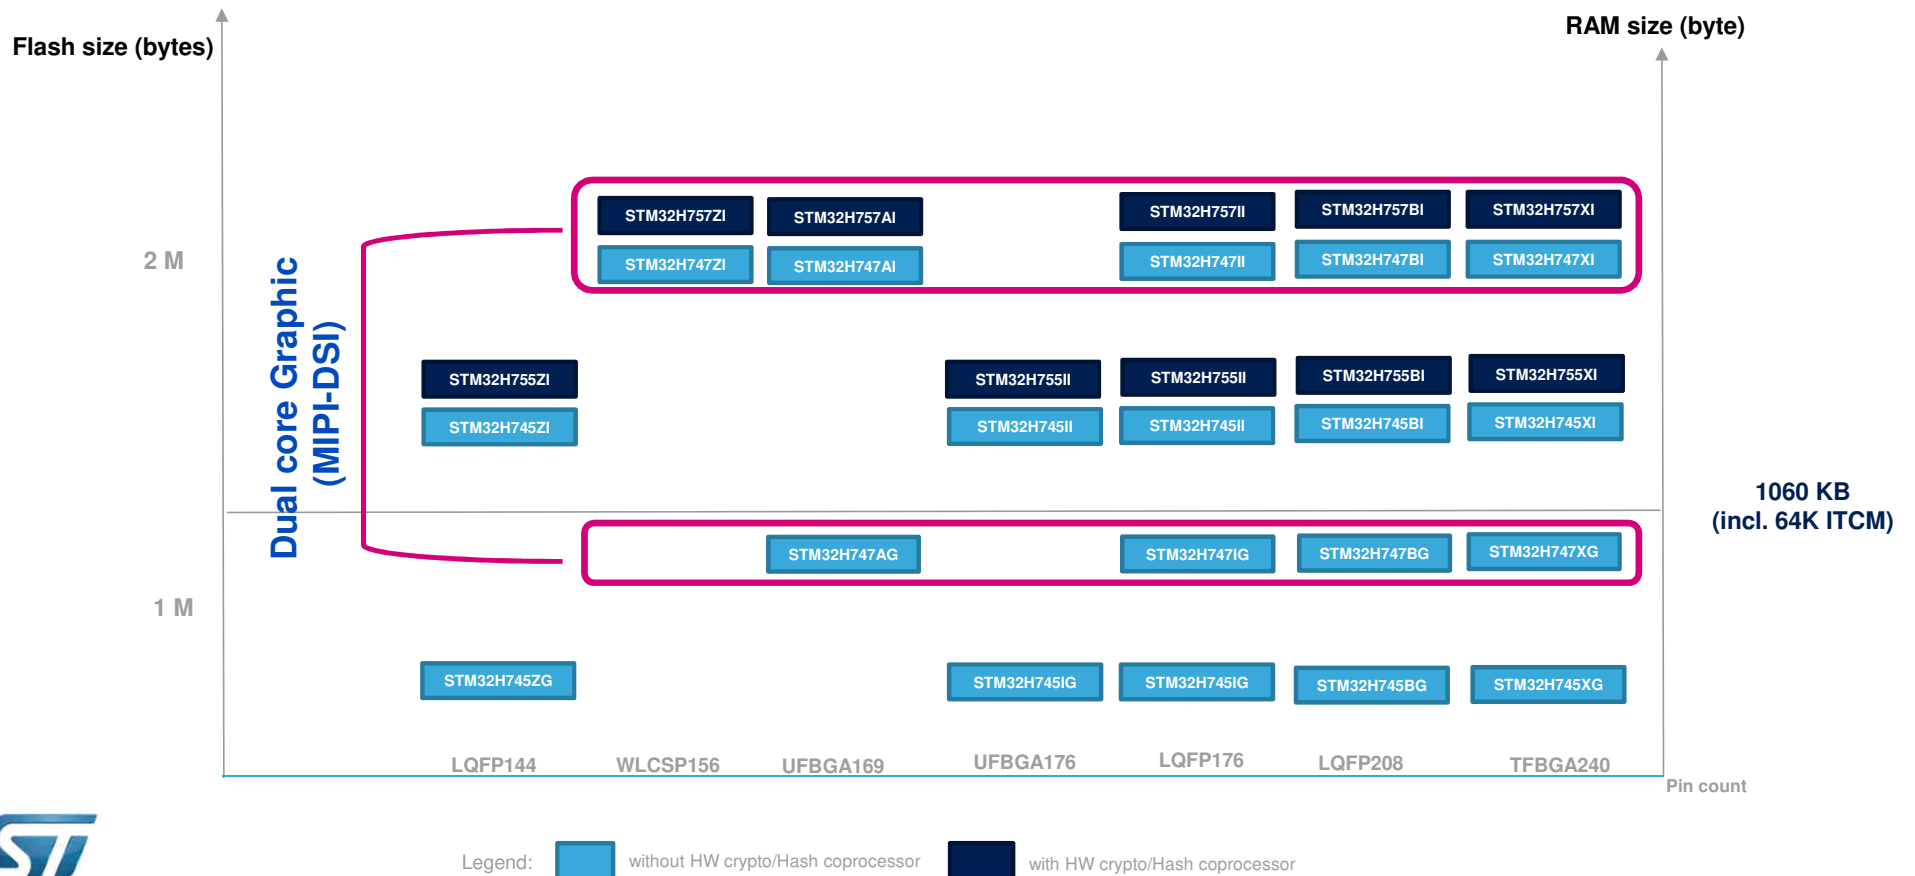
Flash size (bytes)

RAM size (byte)

2 M

1 M

Dual core Graphic (MIPI-DSI)

STM32H757ZI
STM32H747ZI
STM32H757AI
STM32H747AI
STM32H757II
STM32H747II
STM32H757BI
STM32H747BI
STM32H757XI
STM32H747XI

STM32H755ZI
STM32H745ZI
STM32H755II
STM32H745II
STM32H755II
STM32H745II
STM32H755BI
STM32H745BI
STM32H755XI
STM32H745XI

1060 KB
(incl. 64K ITCM)

STM32H747AG
STM32H747IG
STM32H747BG
STM32H747XG

STM32H745ZG
STM32H745IG
STM32H745IG
STM32H745BG
STM32H745XG

LQFP144
WLCSP156
UFBGA169
UFBGA176
LQFP176
LQFP208
TFBGA240

Pin count

Legend: without HW crypto/Hash coprocessor with HW crypto/Hash coprocessor